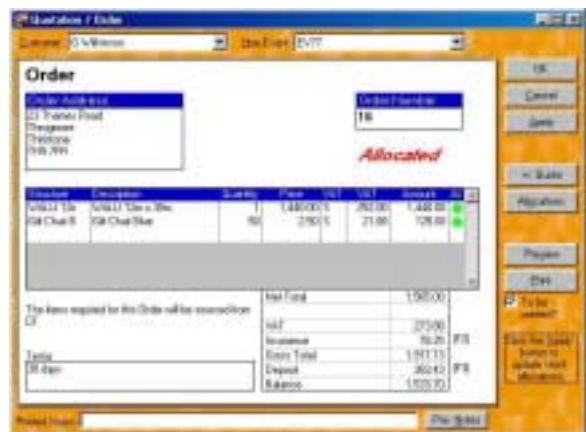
Quotation / Order

Customer G Wilkinson

Stock Event EV77

Order

Order Address
23 Thames Road
Thurgarton
Thirlstone
SN6 7HH

Order Number
16

Allocated

| Stockcode | Description | Quantity | Price | VAT | VAT | Amount | |
|---|---|---|---|---|---|---|---|
| WALLCLOCK | WALL Clock 35in | 1 | 1,440.00 | S | 252.00 | 1,440.00 | |
| GiftChairB | Gift Chair Blue | 60 | 2.50 | S | 21.00 | 120.00 | |

The items required for this Order will be sourced from: DI

Terms
30 days

| | |
|---|---|
| Net Total | 1,560.00 |
| VAT | 273.00 |
| Insurance | 78.25 |
| Gross Total | 1,911.13 |
| Deposit | 382.63 |
| Balance | 1,528.70 |

OK

Cancel

Apply

<< Quote

Allocation

Progress

Print

To be invoiced

Click the Apply button to update stock allocations

Product Invoice

Doc Notes